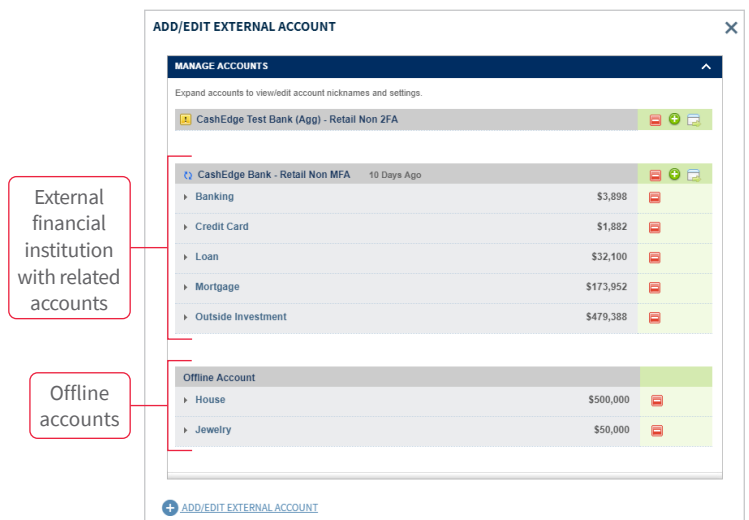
ADD/EDIT EXTERNAL ACCOUNT

MANAGE ACCOUNTS

Expand accounts to view/edit account nicknames and settings.

CashEdge Test Bank (Agg) - Retail Non 2FA

CashEdge Bank - Retail Non MFA 10 Days Ago

Banking $3,898

Credit Card $1,882

Loan $32,100

Mortgage $173,952

Outside Investment $479,388

Offline Account

House $500,000

Jewelry $50,000

ADD/EDIT EXTERNAL ACCOUNT

External financial institution with related accounts

Offline accounts